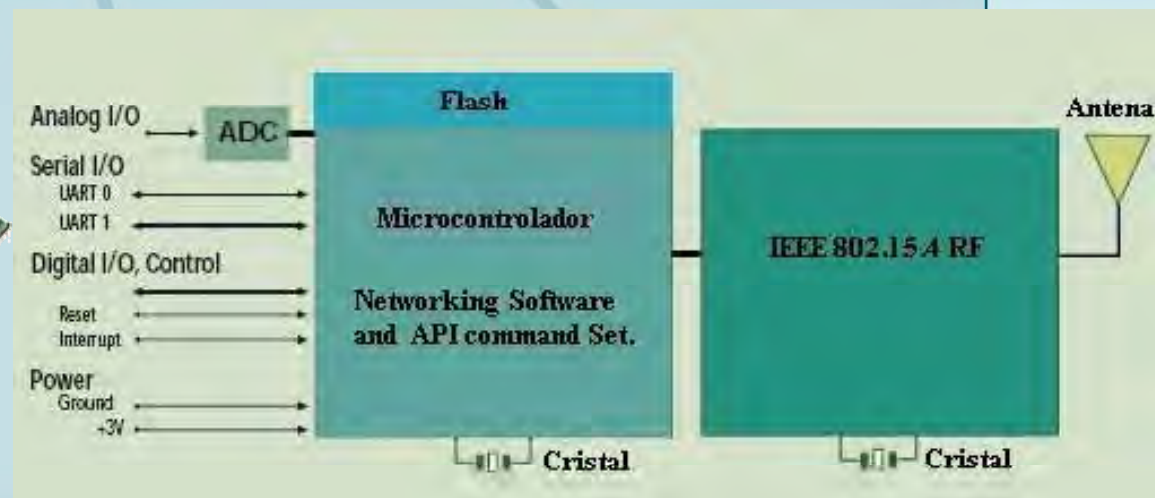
Analog I/O

ADC

Serial I/O

UART 0

UART 1

Digital I/O, Control

Reset

Interrupt

Power

Ground

+3V

Flash

Microcontrolador

Networking Software and API command Set.

Cristal

IEEE 802.15.4 RF

Cristal

Antena